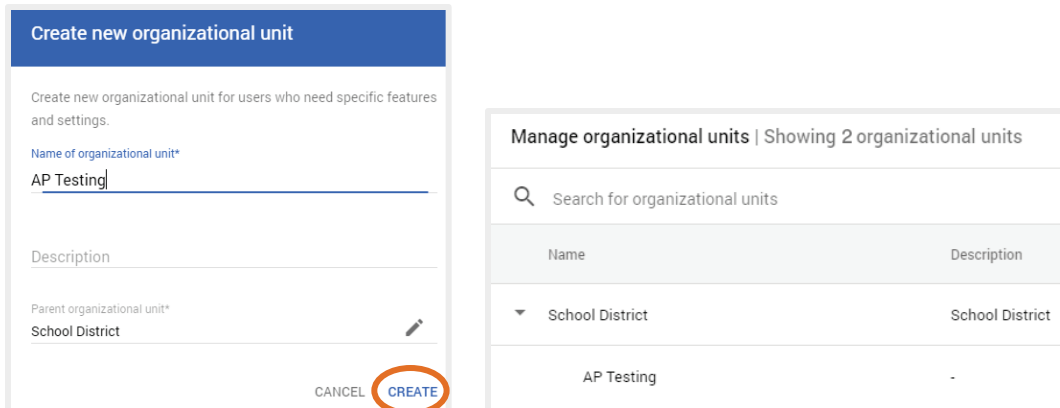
Create new organizational unit

Create new organizational unit for users who need specific features and settings.

Name of organizational unit*

AP Testing

Description

Parent organizational unit*

School District

CANCEL CREATE

Manage organizational units | Showing 2 organizational units

Search for organizational units

| Name | Description |
|---|---|
| School District | School District |
| AP Testing | - |